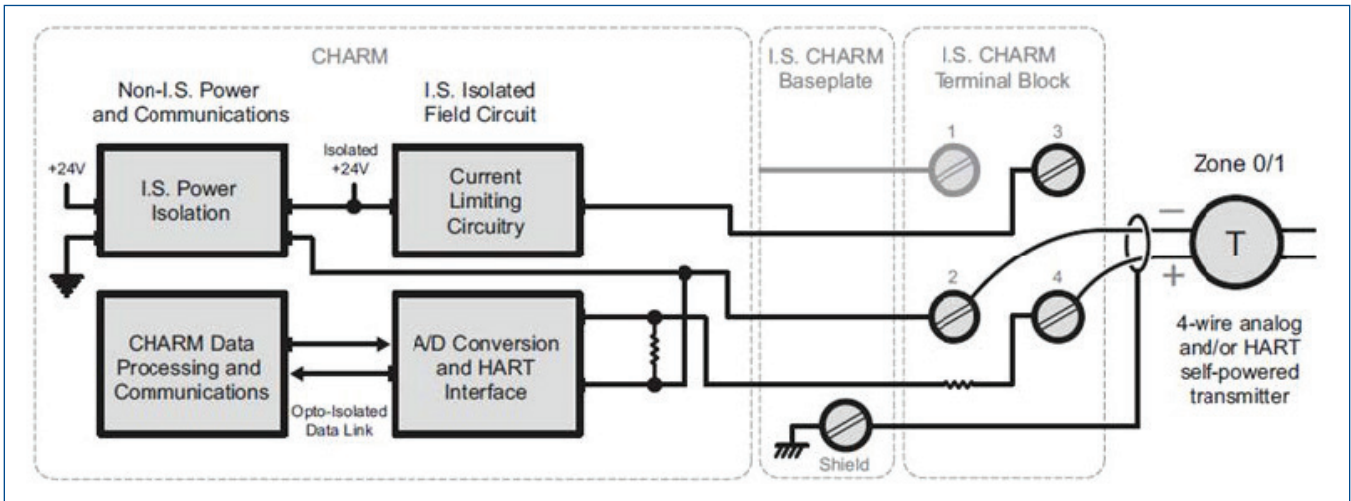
CHARM

Non-I.S. Power and Communications

I.S. Isolated Field Circuit

I.S. CHARM Baseplate

I.S. CHARM Terminal Block

+24V

I.S. Power Isolation

Isolated +24V

Current Limiting Circuitry

1

3

Zone 0/1

–

T

+

2

4

CHARM Data Processing and Communications

A/D Conversion and HART Interface

Opto-Isolated Data Link

4-wire analog and/or HART self-powered transmitter

Shield